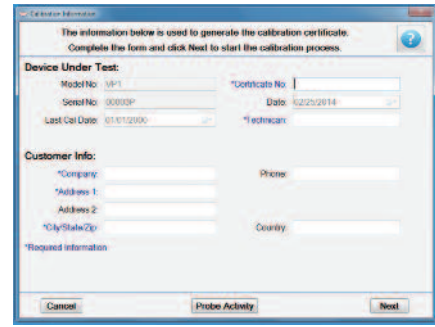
Calibration Information

The information below is used to generate the calibration certificate. Complete the form and click Next to start the calibration process.

Device Under Test:

Model No: VP1
*Certificate No:
Serial No: 00000P
Date: 02/25/2014
Last Cal Date: 01/01/2000
*Technician:

Customer Info:

*Company:
Phone:
*Address 1:
Address 2:
*City/State/Zip:
Country:

*Required Information

Cancel
Probe Activity
Next